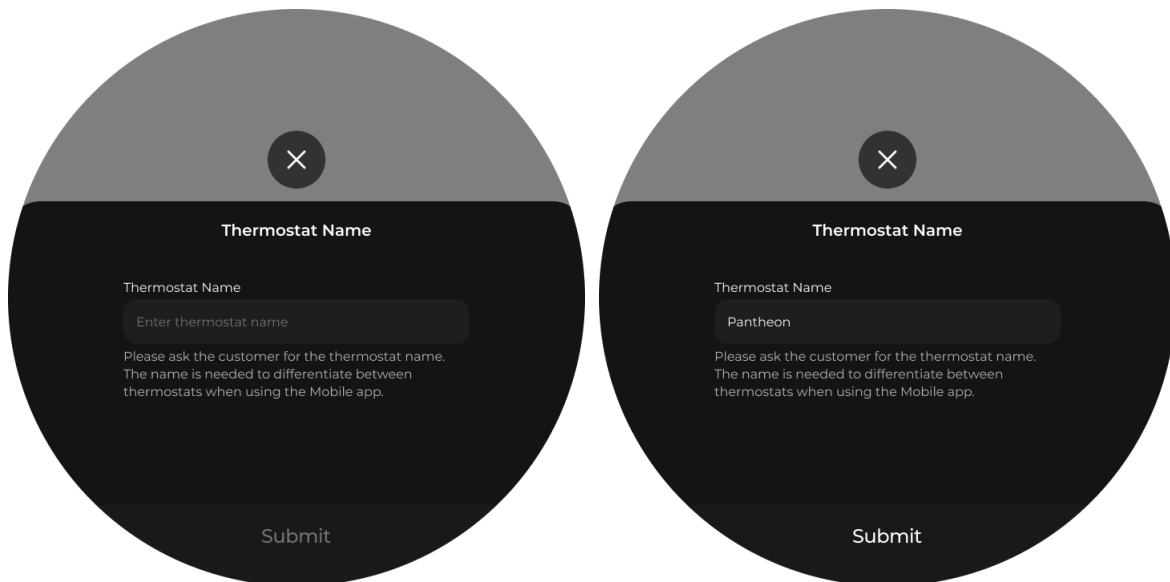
Thermostat Name

Thermostat Name

Enter thermostat name

Please ask the customer for the thermostat name. The name is needed to differentiate between thermostats when using the Mobile app.

Submit

Thermostat Name

Thermostat Name

Pantheon

Please ask the customer for the thermostat name. The name is needed to differentiate between thermostats when using the Mobile app.

Submit